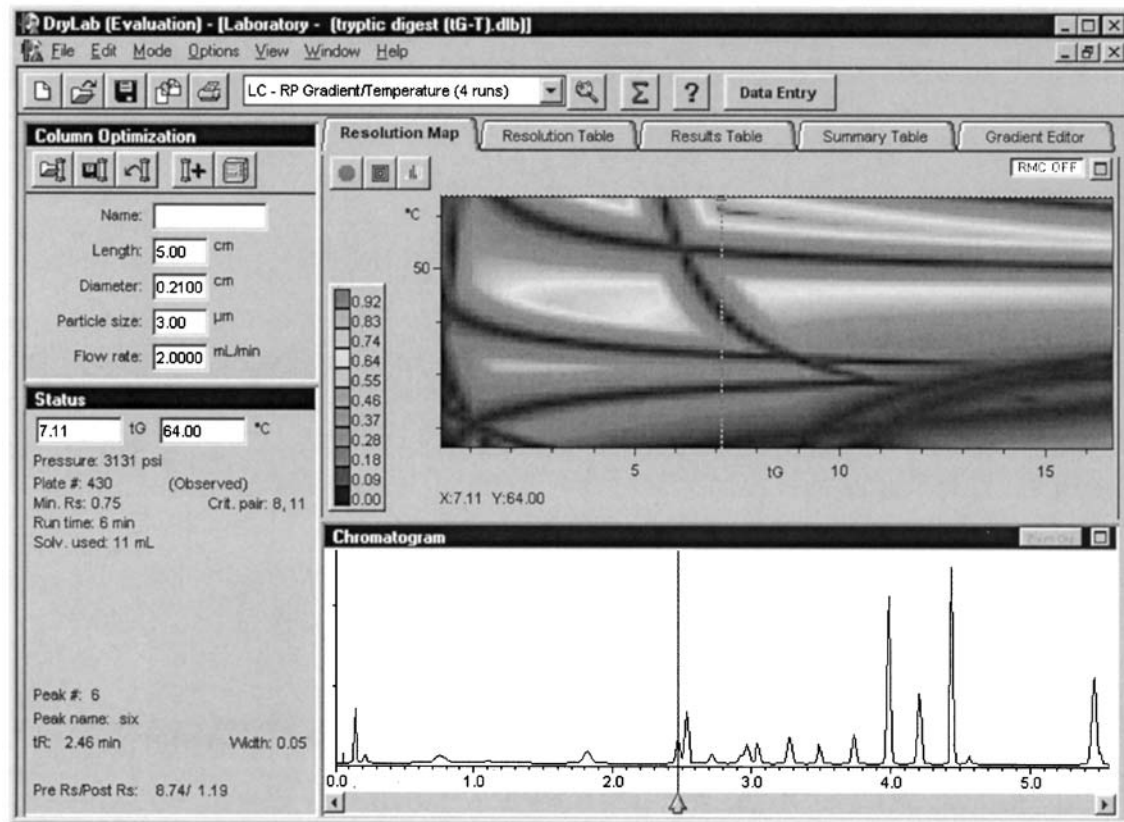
DryLab (Evaluation) - [Laboratory - (tryptic digest (tG-T).dlb)]
File Edit Mode Options View Window Help
LC - RP Gradient/Temperature (4 runs)
Data Entry

Column Optimization
Name:
Length: 5.00 cm
Diameter: 0.2100 cm
Particle size: 3.00 μm
Flow rate: 2.0000 mL/min

Status
7.11 tG 64.00 °C
Pressure: 3131 psi
Plate #: 430 (Observed)
Min. Rs: 0.75 Crit. pair: 8, 11
Run time: 6 min
Solv. used: 11 mL

Peak #: 6
Peak name: six
tR: 2.46 min Width: 0.05

Pre Rs/Post Rs: 8.74/ 1.19

Resolution Map | Resolution Table | Results Table | Summary Table | Gradient Editor
RMC OFF
°C
50
0.92
0.83
0.74
0.64
0.55
0.46
0.37
0.28
0.18
0.09
0.00
5 tG 10 15
X:7.11 Y:64.00

Chromatogram
0.0 1.0 2.0 3.0 4.0 5.0